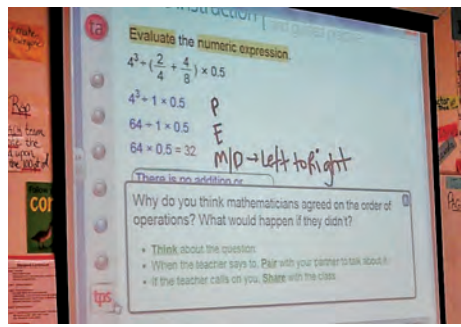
ta

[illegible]struction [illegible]

Evaluate the numeric expression.

$4^3 \div (\frac{2}{4} + \frac{4}{8}) \times 0.5$

$4^3 \div 1 \times 0.5$ P

$64 \div 1 \times 0.5$ E

$64 \times 0.5 = 32$ M/D → left to right

There is no adding or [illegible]

Why do you think mathematicians agreed on the order of operations? What would happen if they didn't?

• Think about the question.
• When the teacher says to, Pair with your partner to talk about it.
• If the teacher calls on you, Share with the class.

tps

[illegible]